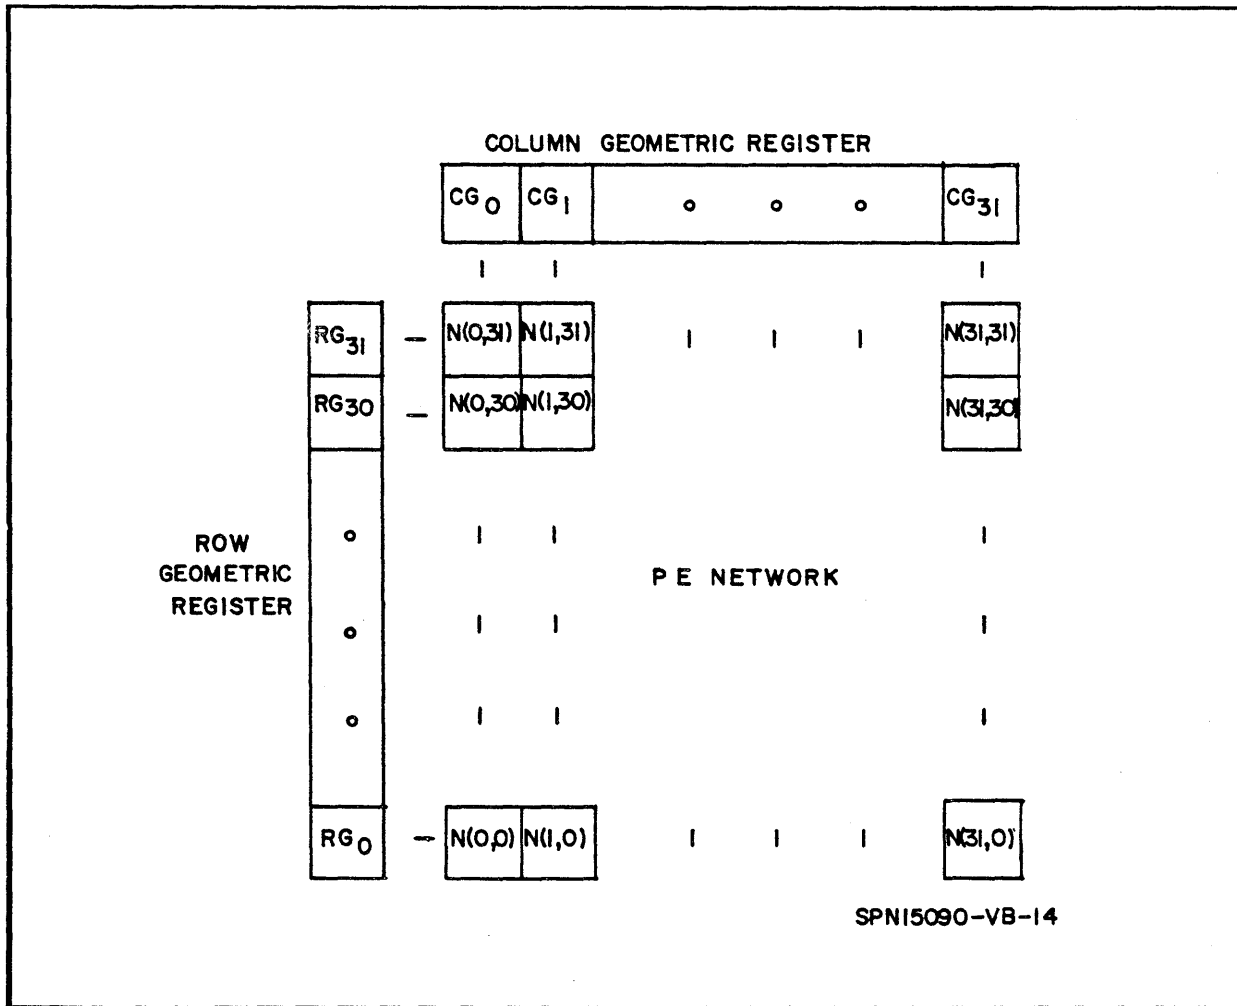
COLUMN GEOMETRIC REGISTER

$CG_0$ $CG_1$ $CG_{31}$

$RG_{31}$ N(0,31) N(1,31) N(31,31)

$RG_{30}$ N(0,30) N(1,30) N(31,30)

ROW GEOMETRIC REGISTER

P E NETWORK

$RG_0$ N(0,0) N(1,0) N(31,0)

SPN15090-VB-14